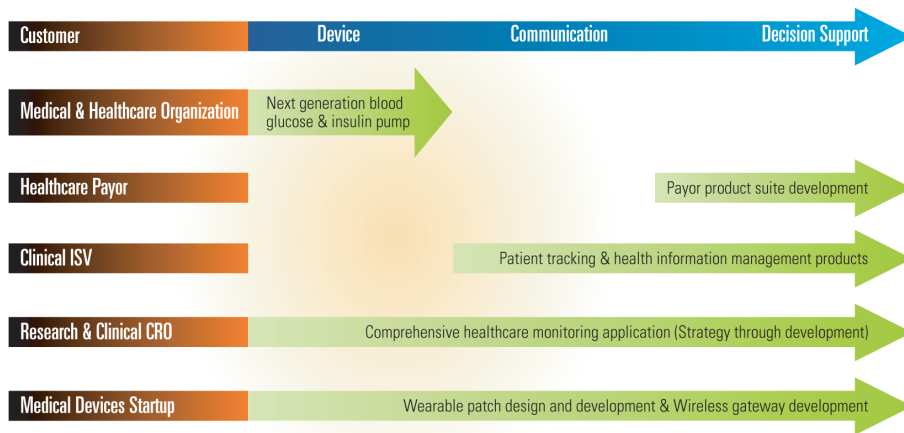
| Customer | Device | Communication | Decision Support |
|---|---|---|---|
| Medical & Healthcare Organization | Next generation blood glucose & insulin pump | | |
| Healthcare Payor | | | Payor product suite development |
| Clinical ISV | | Patient tracking & health information management products | |
| Research & Clinical CRO | Comprehensive healthcare monitoring application (Strategy through development) | | |
| Medical Devices Startup | Wearable patch design and development & Wireless gateway development | | |